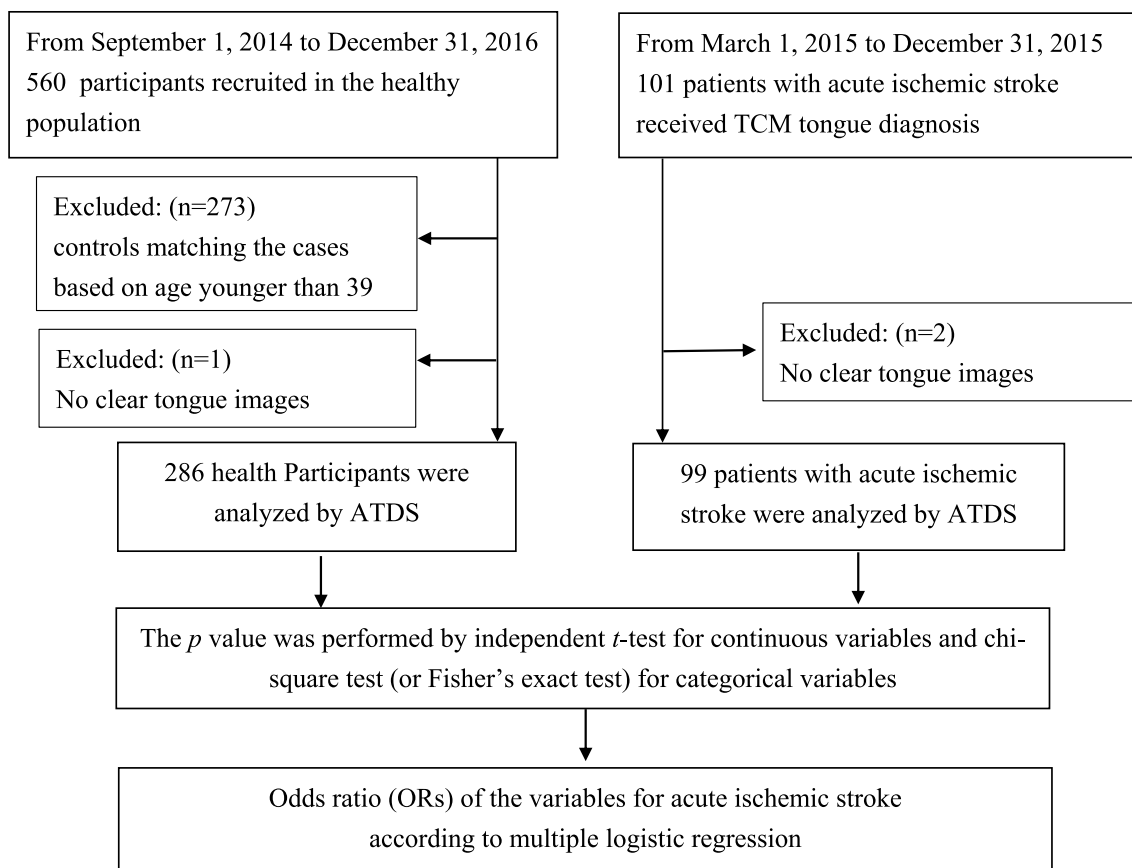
From September 1, 2014 to December 31, 2016
560 participants recruited in the healthy population

From March 1, 2015 to December 31, 2015
101 patients with acute ischemic stroke received TCM tongue diagnosis

Excluded: (n=273)
controls matching the cases based on age younger than 39

Excluded: (n=1)
No clear tongue images

Excluded: (n=2)
No clear tongue images

286 health Participants were analyzed by ATDS

99 patients with acute ischemic stroke were analyzed by ATDS

The *p* value was performed by independent *t*-test for continuous variables and chi-square test (or Fisher's exact test) for categorical variables

Odds ratio (ORs) of the variables for acute ischemic stroke according to multiple logistic regression